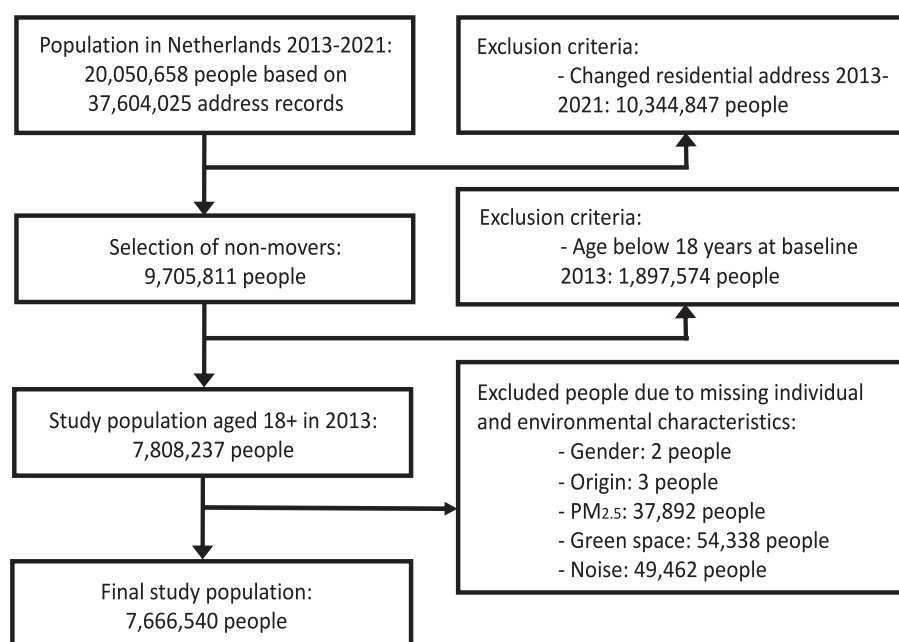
Population in Netherlands 2013-2021: 20,050,658 people based on 37,604,025 address records

Exclusion criteria:
- Changed residential address 2013-2021: 10,344,847 people

Selection of non-movers: 9,705,811 people

Exclusion criteria:
- Age below 18 years at baseline 2013: 1,897,574 people

Study population aged 18+ in 2013: 7,808,237 people

Excluded people due to missing individual and environmental characteristics:
- Gender: 2 people
- Origin: 3 people
- $PM_{2.5}$: 37,892 people
- Green space: 54,338 people
- Noise: 49,462 people

Final study population: 7,666,540 people